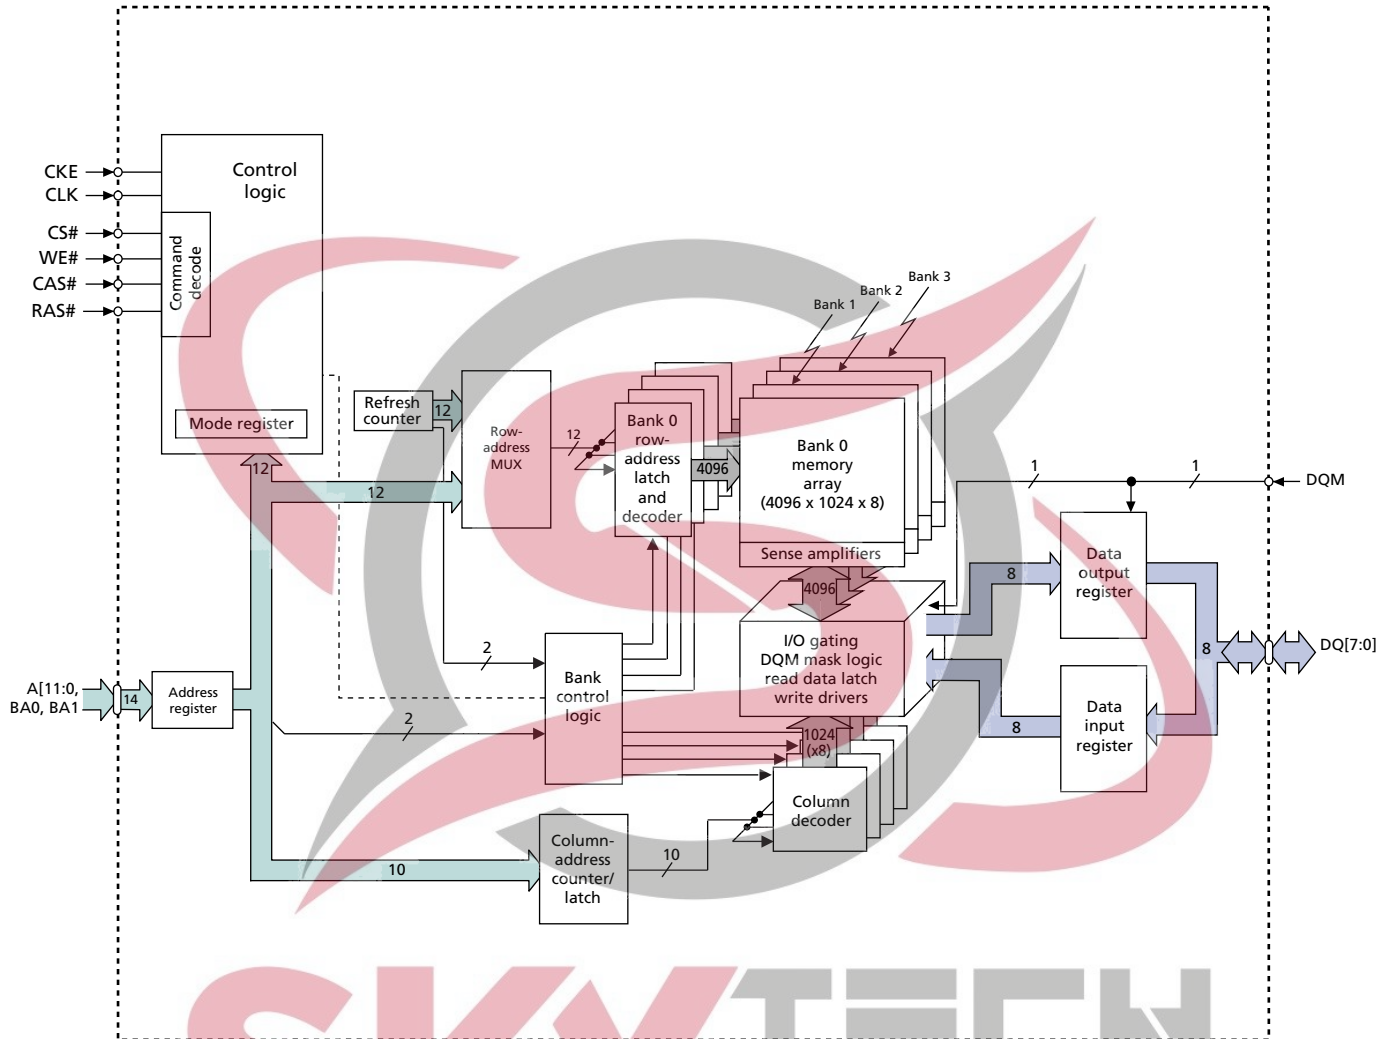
CKE
CLK
CS#
WE#
CAS#
RAS#

Control logic

Command decode

Mode register

Refresh counter

12

Row-address MUX

12

12

Bank 0 row-address latch and decoder

4096

Bank 3
Bank 2
Bank 1

Bank 0 memory array (4096 x 1024 x 8)

Sense amplifiers

4096

I/O gating DQM mask logic read data latch write drivers

1024 (x8)

Column decoder

1

1

DQM

Data output register

8

8

DQ[7:0]

8

Data input register

A[11:0, BA0, BA1

14

Address register

2

Bank control logic

2

Column-address counter/ latch

10

10

12